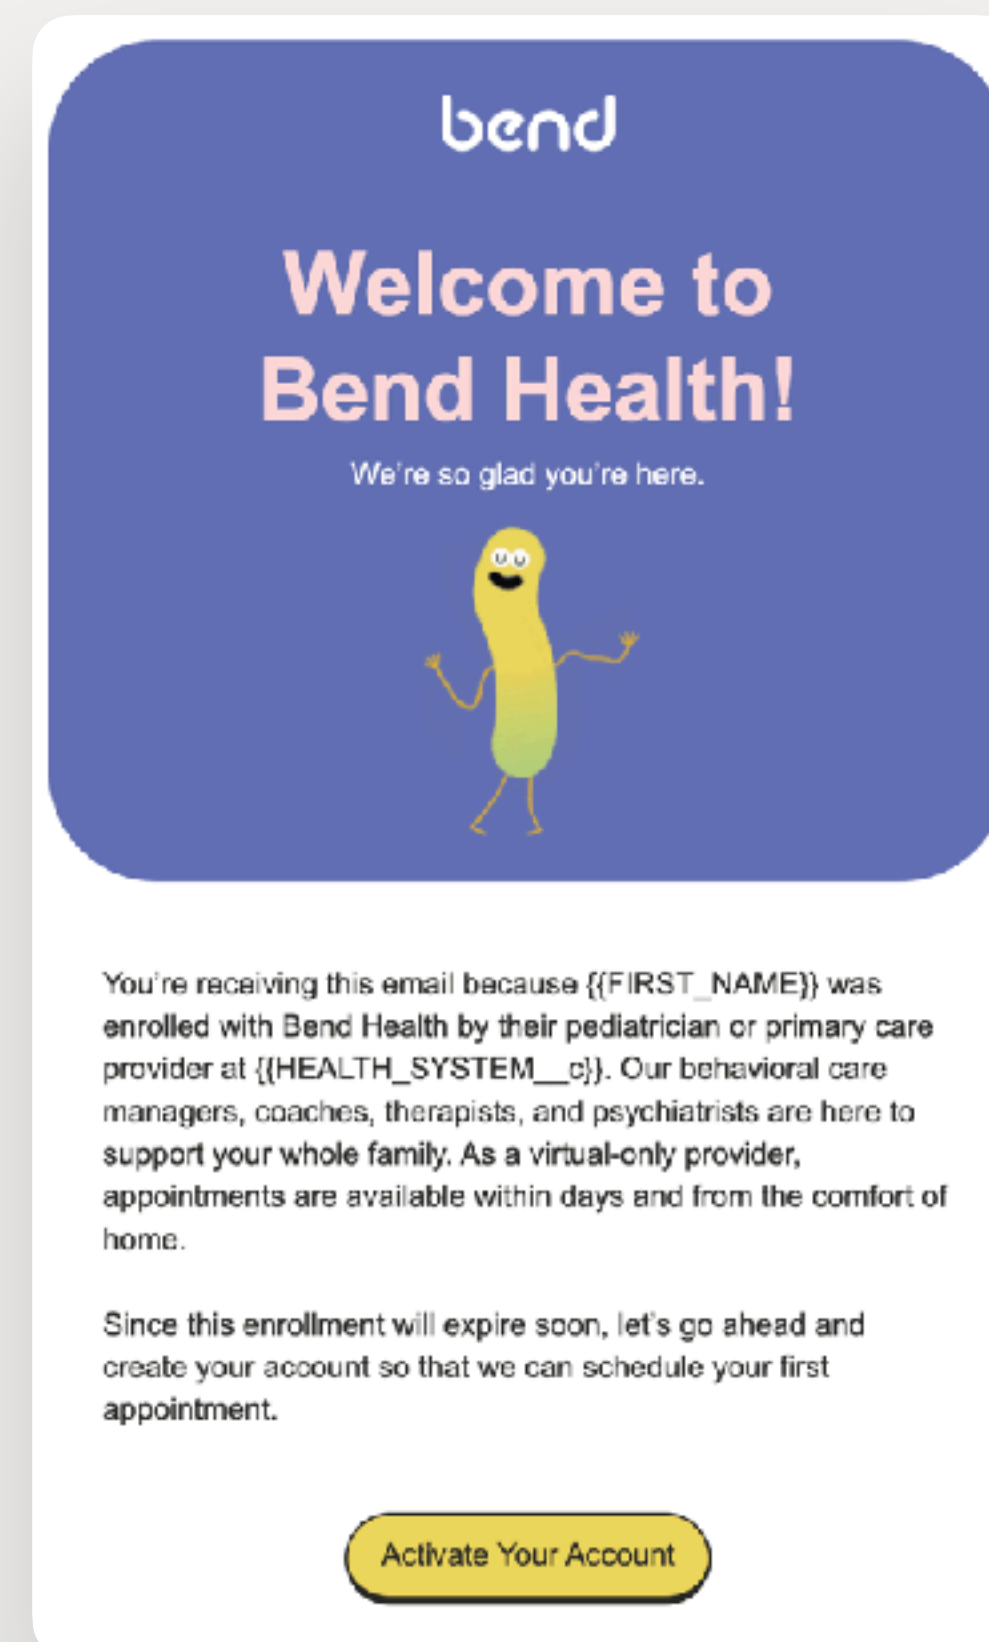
bend

Welcome to Bend Health!

We're so glad you're here.

You're receiving this email because {{FIRST_NAME}} was enrolled with Bend Health by their pediatrician or primary care provider at {{HEALTH_SYSTEM__c}}. Our behavioral care managers, coaches, therapists, and psychiatrists are here to support your whole family. As a virtual-only provider, appointments are available within days and from the comfort of home.

Since this enrollment will expire soon, let's go ahead and create your account so that we can schedule your first appointment.

Activate Your Account